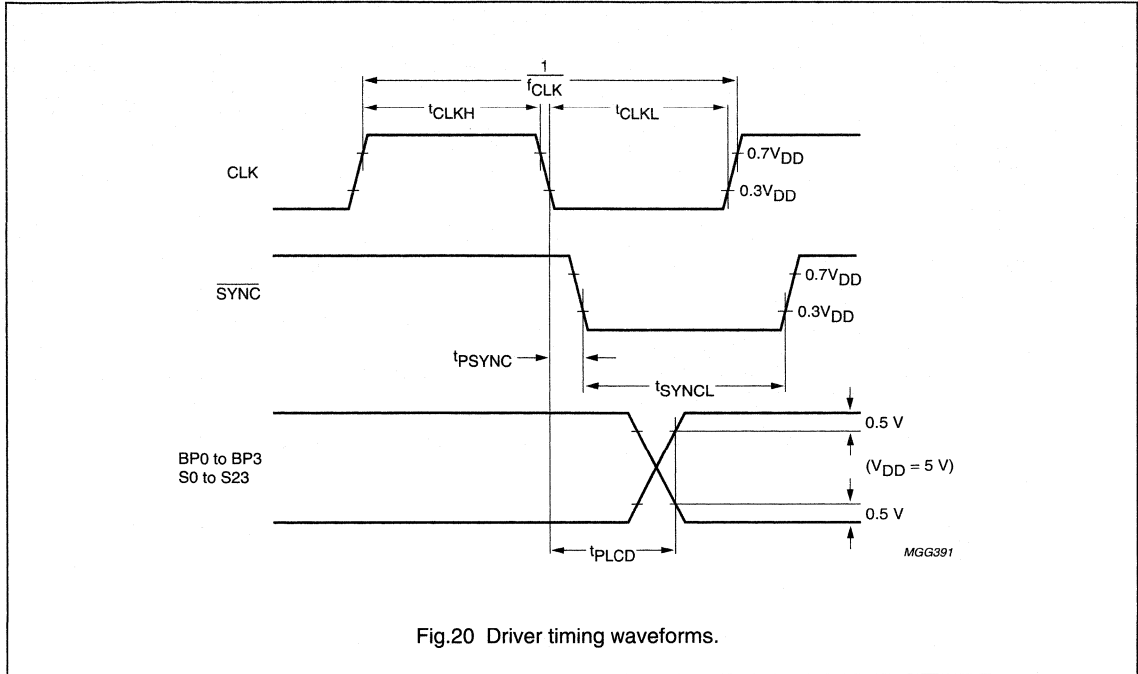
$\frac{1}{f_{CLK}}$

$t_{CLKH}$

$t_{CLKL}$

CLK

$0.7V_{DD}$

$0.3V_{DD}$

$\overline{SYNC}$

$0.7V_{DD}$

$0.3V_{DD}$

$t_{PSYNC}$

$t_{SYNCL}$

BP0 to BP3
S0 to S23

0.5 V

($V_{DD}$ = 5 V)

0.5 V

$t_{PLCD}$

MGG391

Fig.20 Driver timing waveforms.